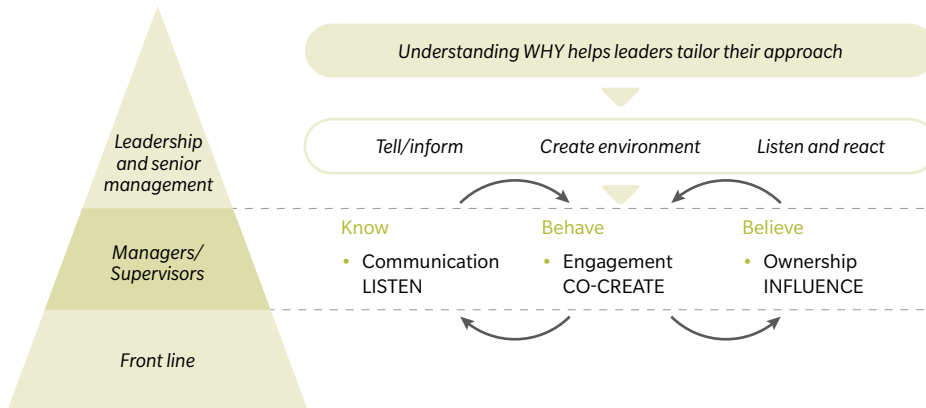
Leadership and senior management

Managers/ Supervisors

Front line

Understanding WHY helps leaders tailor their approach

Tell/inform

Create environment

Listen and react

Know
• Communication LISTEN

Behave
• Engagement CO-CREATE

Believe
• Ownership INFLUENCE